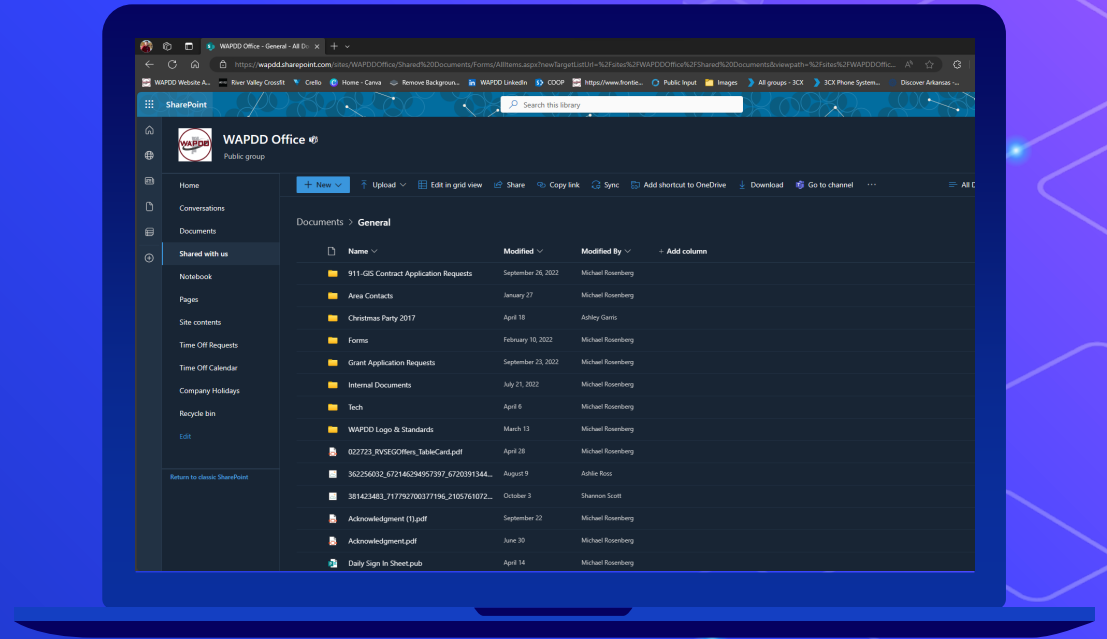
WAPDD Office - General - All Do ×

https://wapdd.sharepoint.com/sites/WAPDDOffice/Shared%20Documents/Forms/AllItems.aspx?newTargetListUrl=%2Fsites%2FWAPDDOffice%2FShared%20Documents&viewpath=%2Fsites%2FWAPDDOffic...

WAPDD Website A... River Valley Crossfit Crello Home - Canva Remove Backgroun... WAPDD LinkedIn COOP https://www.frontie... Public Input Images All groups - 3CX 3CX Phone System... Discover Arkansas -...

SharePoint

Search this library

WAPDD Office

Public group

Home
Conversations
Documents
Shared with us
Notebook
Pages
Site contents
Time Off Requests
Time Off Calendar
Company Holidays
Recycle bin
Edit

Return to classic SharePoint

+ New | Upload | Edit in grid view | Share | Copy link | Sync | Add shortcut to OneDrive | Download | Go to channel | ··· | All D

Documents > General

| Name | Modified | Modified By | + Add column |
|---|---|---|---|
| 911-GIS Contract Application Requests | September 26, 2022 | Michael Rosenberg | |
| Area Contacts | January 27 | Michael Rosenberg | |
| Christmas Party 2017 | April 18 | Ashley Garris | |
| Forms | February 10, 2022 | Michael Rosenberg | |
| Grant Application Requests | September 23, 2022 | Michael Rosenberg | |
| Internal Documents | July 21, 2022 | Michael Rosenberg | |
| Tech | April 6 | Michael Rosenberg | |
| WAPDD Logo & Standards | March 13 | Michael Rosenberg | |
| 022723_RVSEGOffers_TableCard.pdf | April 28 | Michael Rosenberg | |
| 362256032_672146294957397_6720391344... | August 9 | Ashlie Ross | |
| 381423483_717792700377196_2105761072... | October 3 | Shannon Scott | |
| Acknowledgment (1).pdf | September 22 | Michael Rosenberg | |
| Acknowledgment.pdf | June 30 | Michael Rosenberg | |
| Daily Sign In Sheet.pub | April 14 | Michael Rosenberg | |